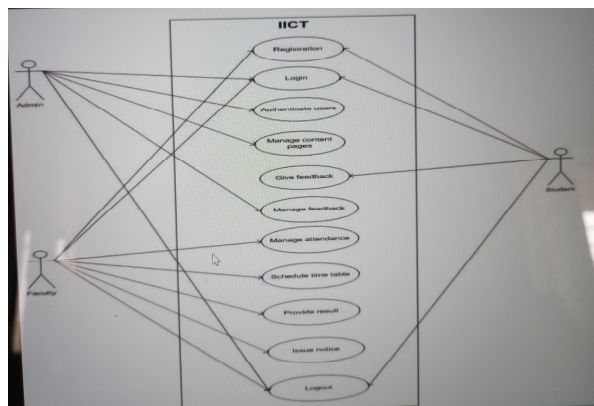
IICT

Registration

Login

Authenticate users

Manage content pages

Give feedback

Manage feedback

Manage attendance

Schedule time table

Provide result

Issue notice

Logout

Admin

Faculty

Student